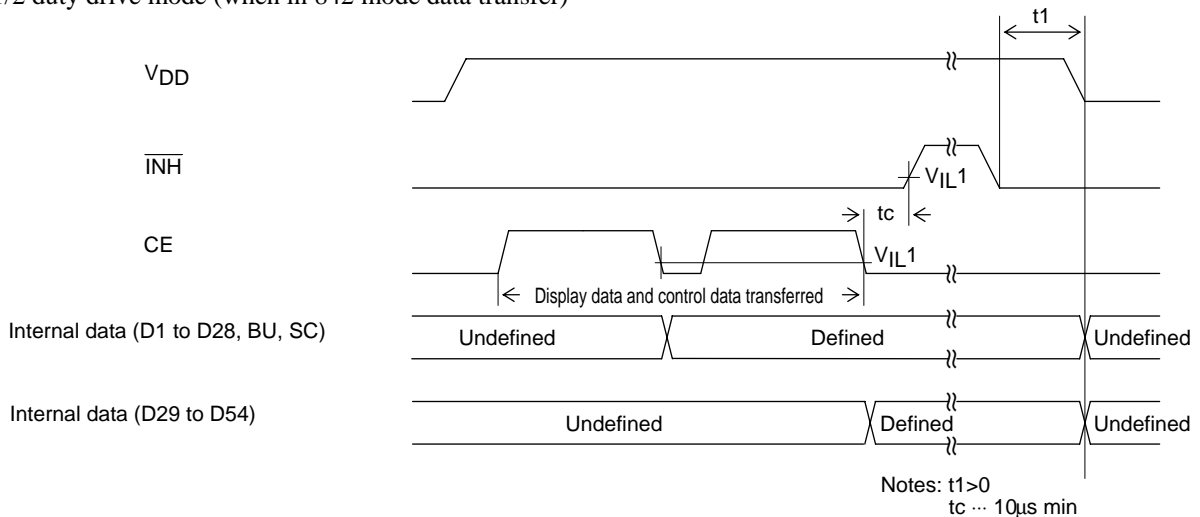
1/2 duty drive mode (when in 8+2 mode data transfer)

t1

$V_{DD}$

$\overline{INH}$

$V_{IL}1$

tc

CE

$V_{IL}1$

Display data and control data transferred

Internal data (D1 to D28, BU, SC)

Undefined

Defined

Undefined

Internal data (D29 to D54)

Undefined

Defined

Undefined

Notes: t1>0
tc ··· 10µs min